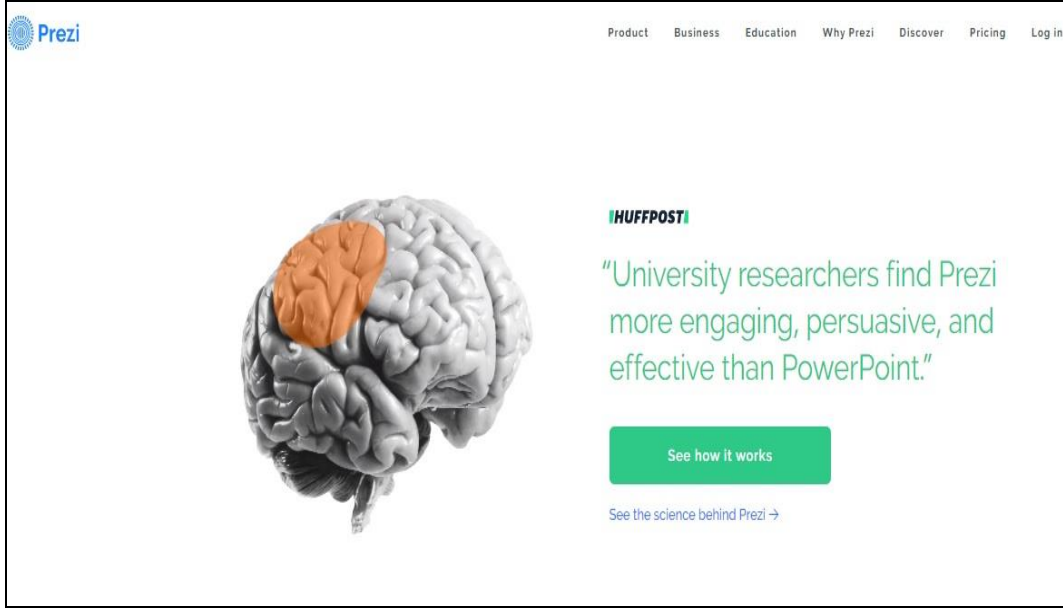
Prezi

Product Business Education Why Prezi Discover Pricing Log in

HUFFPOST

"University researchers find Prezi more engaging, persuasive, and effective than PowerPoint."

See how it works

See the science behind Prezi →